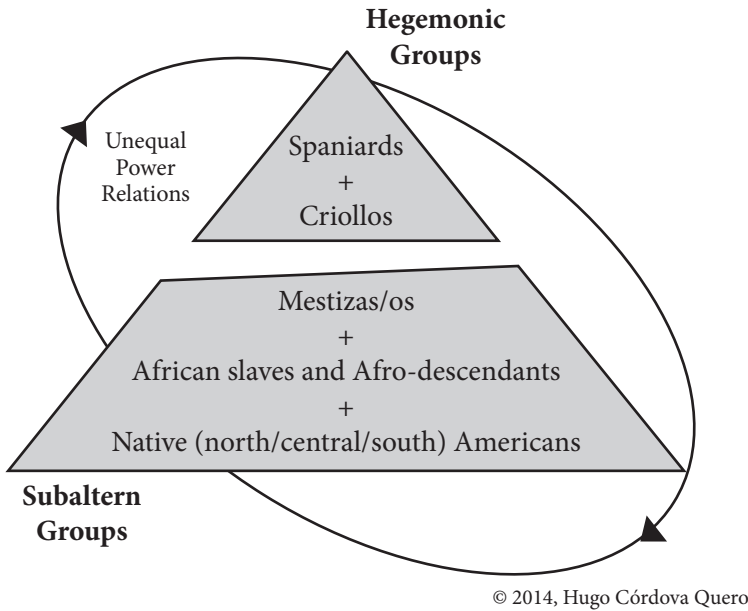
Hegemonic Groups

Unequal Power Relations

Spaniards
+
Criollos

Mestizas/os
+
African slaves and Afro-descendants
+
Native (north/central/south) Americans

Subaltern Groups

© 2014, Hugo Córdova Quero